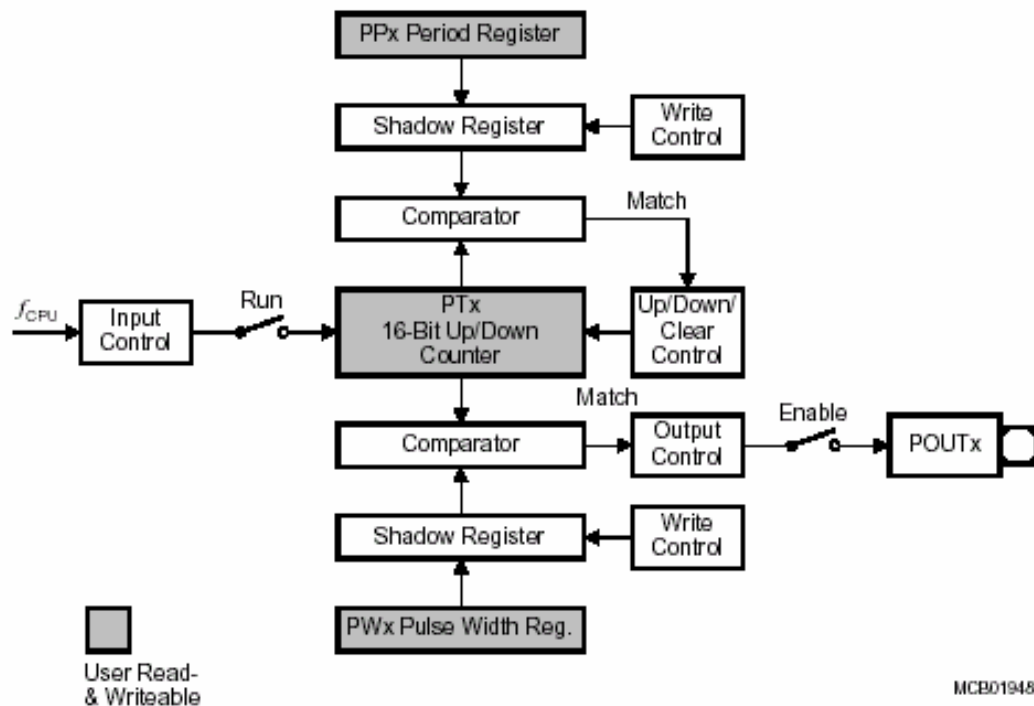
PPx Period Register

Shadow Register

Write Control

Comparator

Match

$f_{CPU}$

Input Control

Run

PTx 16-Bit Up/Down Counter

Up/Down/ Clear Control

Match

Comparator

Output Control

Enable

POUTx

Shadow Register

Write Control

PWx Pulse Width Reg.

User Read- & Writeable

MCB01948